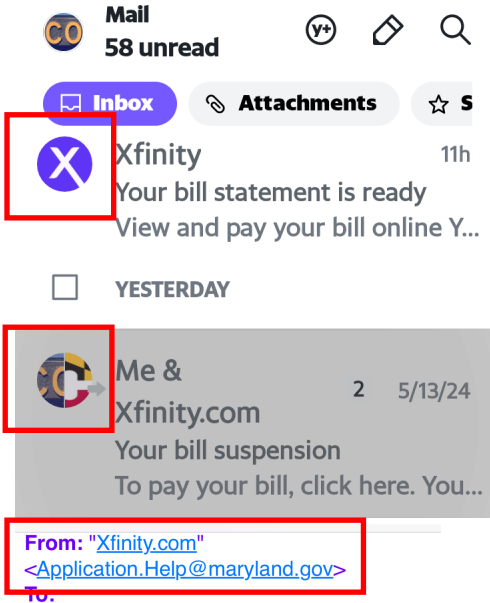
CO

Mail
58 unread

Y+

Inbox

Attachments

S

X

Xfinity
11h
Your bill statement is ready
View and pay your bill online Y...

YESTERDAY

Me &
Xfinity.com
2
5/13/24
Your bill suspension
To pay your bill, click here. You...

From: "Xfinity.com" <Application.Help@maryland.gov>
To: